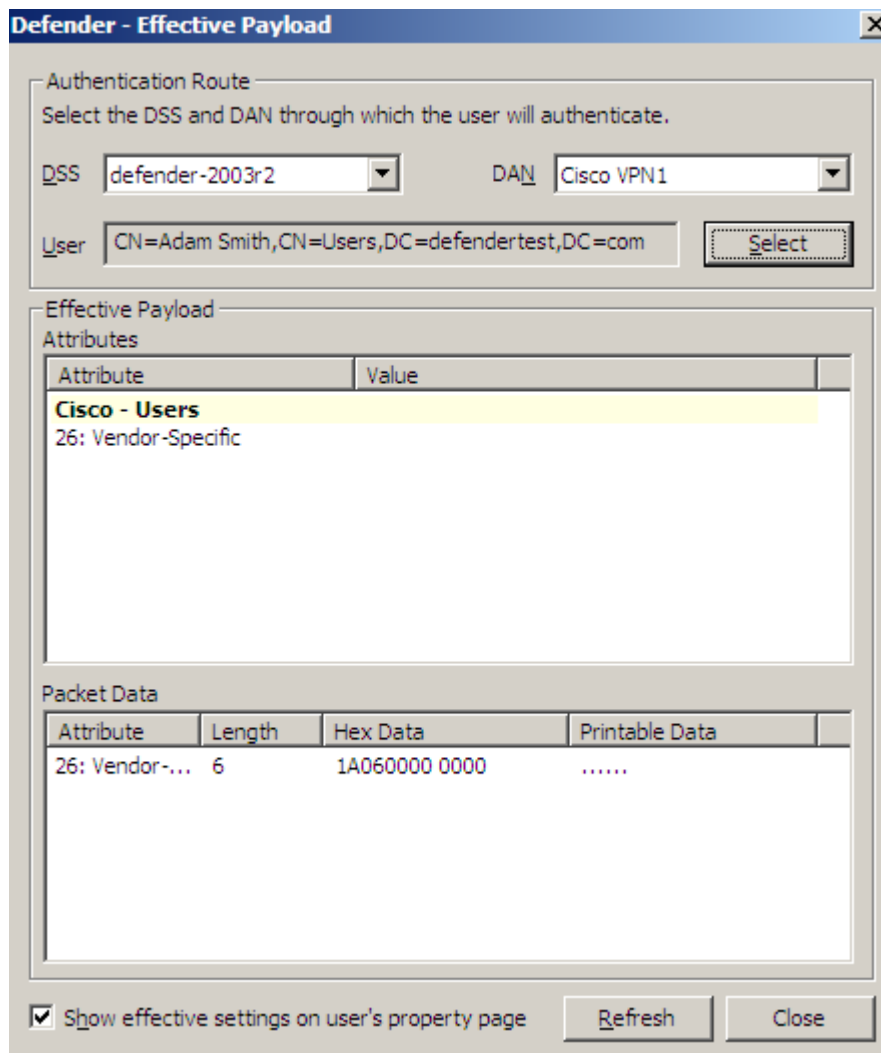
Defender - Effective Payload

Authentication Route
Select the DSS and DAN through which the user will authenticate.

DSS defender-2003r2
DAN Cisco VPN1

User CN=Adam Smith,CN=Users,DC=defendertest,DC=com
Select

Effective Payload
Attributes

| Attribute | Value |
|---|---|
| **Cisco - Users** | |
| 26: Vendor-Specific | |

Packet Data

| Attribute | Length | Hex Data | Printable Data |
|---|---|---|---|
| 26: Vendor-... | 6 | 1A060000 0000 | ...... |

Show effective settings on user's property page
Refresh
Close